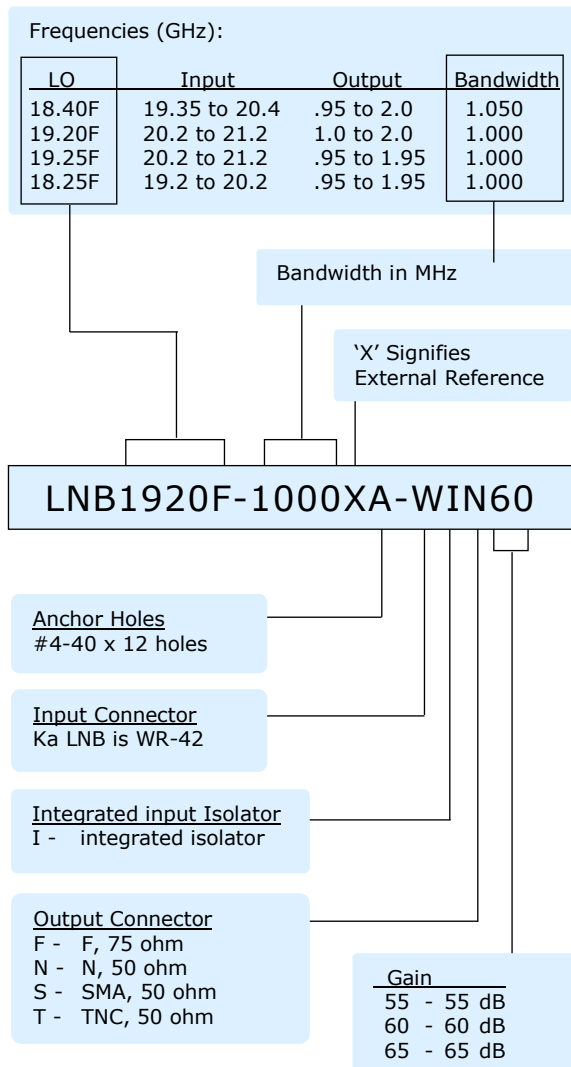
Frequencies (GHz):

| LO | Input | Output | Bandwidth |
|---|---|---|---|
| 18.40F | 19.35 to 20.4 | .95 to 2.0 | 1.050 |
| 19.20F | 20.2 to 21.2 | 1.0 to 2.0 | 1.000 |
| 19.25F | 20.2 to 21.2 | .95 to 1.95 | 1.000 |
| 18.25F | 19.2 to 20.2 | .95 to 1.95 | 1.000 |

Bandwidth in MHz

'X' Signifies
External Reference

LNB1920F-1000XA-WIN60

Anchor Holes
#4-40 x 12 holes

Input Connector
Ka LNB is WR-42

Integrated input Isolator
I - integrated isolator

Output Connector
F - F, 75 ohm
N - N, 50 ohm
S - SMA, 50 ohm
T - TNC, 50 ohm

Gain
55 - 55 dB
60 - 60 dB
65 - 65 dB